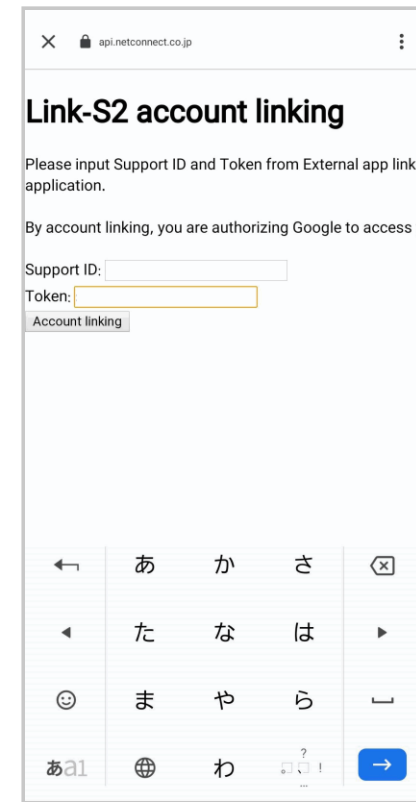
api.netconnect.co.jp

Link-S2 account linking

Please input Support ID and Token from External app link application.

By account linking, you are authorizing Google to access

Support ID:
Token:
Account linking

あ か さ
た な は
ま や ら
あa1 わ
?
。、!
…